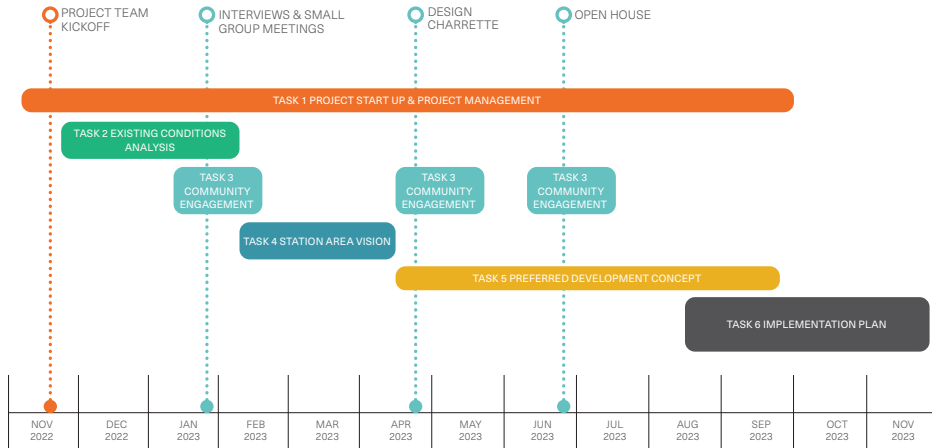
PROJECT TEAM KICKOFF

INTERVIEWS & SMALL GROUP MEETINGS

DESIGN CHARRETTE

OPEN HOUSE

TASK 1 PROJECT START UP & PROJECT MANAGEMENT

TASK 2 EXISTING CONDITIONS ANALYSIS

TASK 3 COMMUNITY ENGAGEMENT

TASK 3 COMMUNITY ENGAGEMENT

TASK 3 COMMUNITY ENGAGEMENT

TASK 4 STATION AREA VISION

TASK 5 PREFERRED DEVELOPMENT CONCEPT

TASK 6 IMPLEMENTATION PLAN

NOV 2022

DEC 2022

JAN 2023

FEB 2023

MAR 2023

APR 2023

MAY 2023

JUN 2023

JUL 2023

AUG 2023

SEP 2023

OCT 2023

NOV 2023